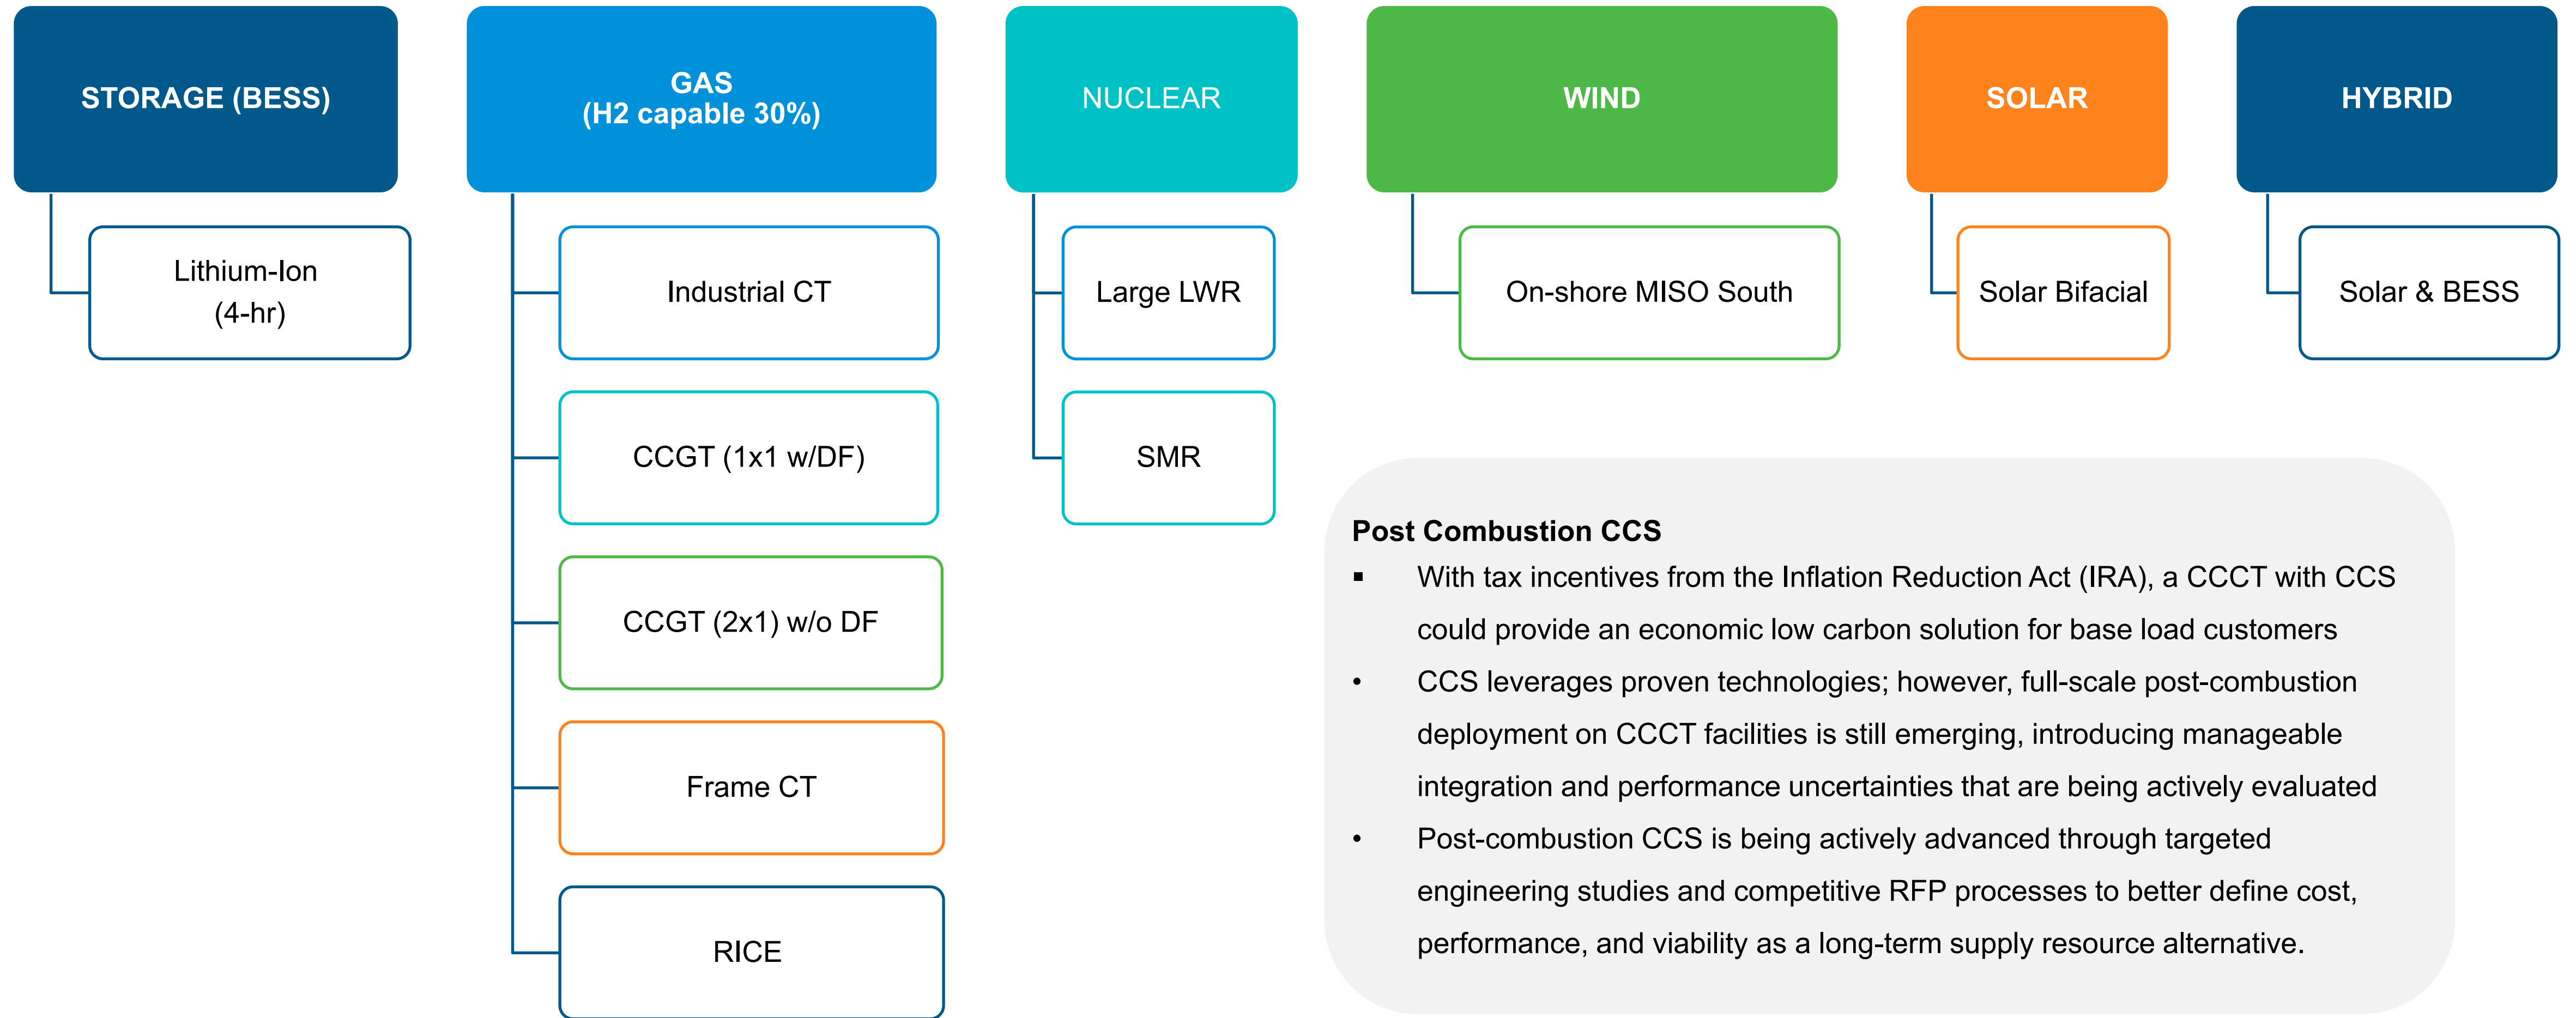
STORAGE (BESS)

Lithium-Ion (4-hr)

GAS (H2 capable 30%)

Industrial CT

CCGT (1x1 w/DF)

CCGT (2x1) w/o DF

Frame CT

RICE

NUCLEAR

Large LWR

SMR

WIND

On-shore MISO South

SOLAR

Solar Bifacial

HYBRID

Solar & BESS

Post Combustion CCS

▪ With tax incentives from the Inflation Reduction Act (IRA), a CCCT with CCS could provide an economic low carbon solution for base load customers

• CCS leverages proven technologies; however, full-scale post-combustion deployment on CCCT facilities is still emerging, introducing manageable integration and performance uncertainties that are being actively evaluated

• Post-combustion CCS is being actively advanced through targeted engineering studies and competitive RFP processes to better define cost, performance, and viability as a long-term supply resource alternative.